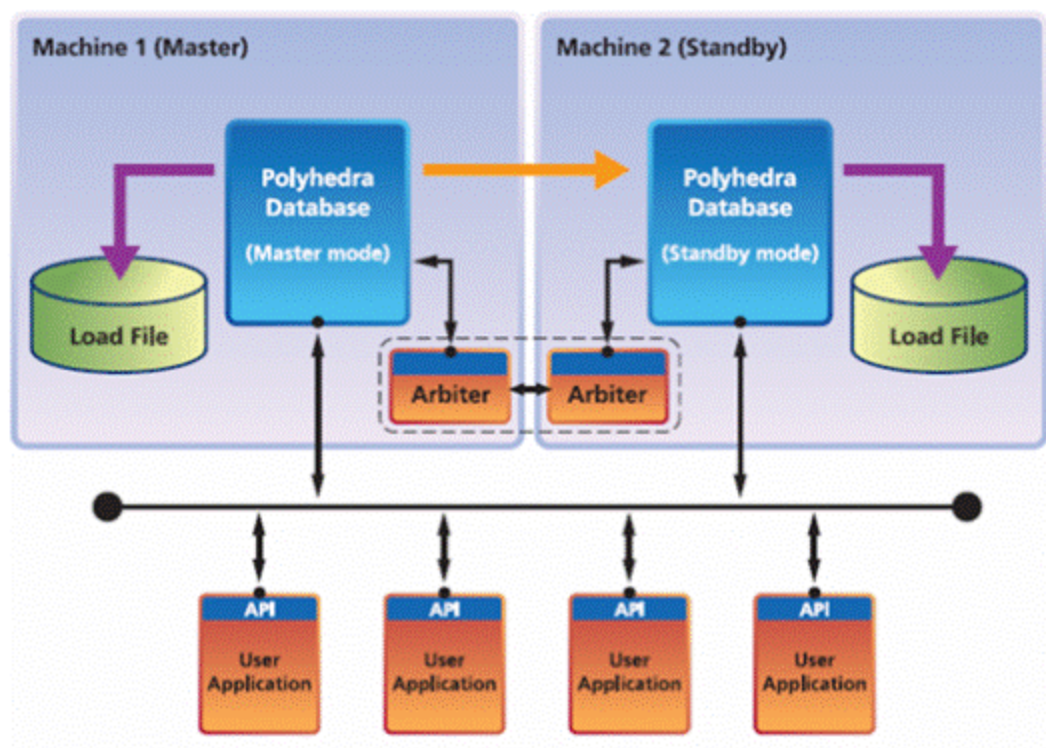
Machine 1 (Master)

Polyhedra Database

(Master mode)

Load File

Arbiter

Machine 2 (Standby)

Polyhedra Database

(Standby mode)

Load File

Arbiter

API
User Application

API
User Application

API
User Application

API
User Application